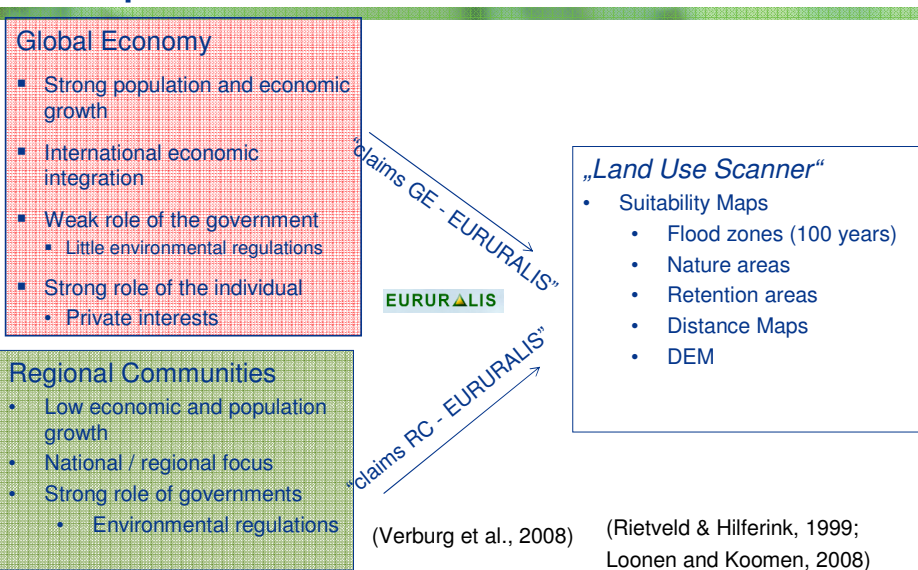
Global Economy

- Strong population and economic growth
- International economic integration
- Weak role of the government
  - Little environmental regulations
- Strong role of the individual
  - Private interests

Regional Communities

- Low economic and population growth
- National / regional focus
- Strong role of governments
  - Environmental regulations

"claims GE - EURURALIS"

EURURALIS

"claims RC - EURURALIS"

(Verburg et al., 2008)

„Land Use Scanner"

- Suitability Maps
  - Flood zones (100 years)
  - Nature areas
  - Retention areas
  - Distance Maps
  - DEM

(Rietveld & Hilferink, 1999; Loonen and Koomen, 2008)